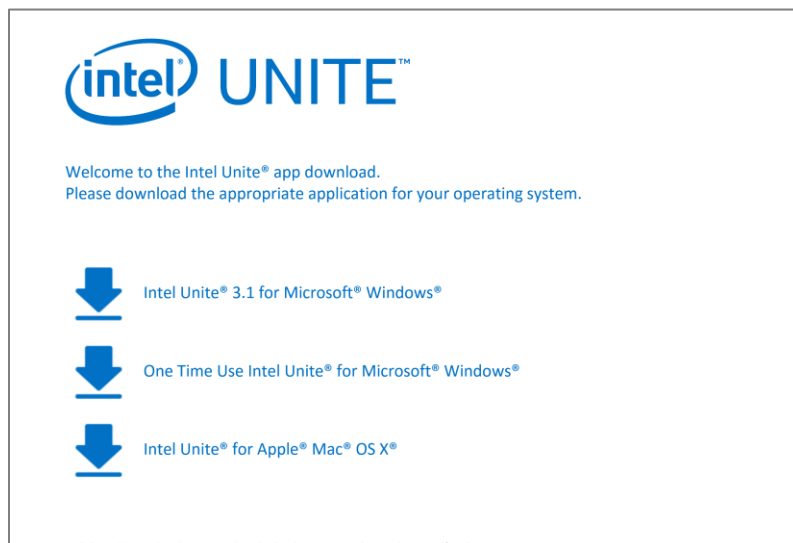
intel® UNITE™

Welcome to the Intel Unite® app download.
Please download the appropriate application for your operating system.

Intel Unite® 3.1 for Microsoft® Windows®

One Time Use Intel Unite® for Microsoft® Windows®

Intel Unite® for Apple® Mac® OS X®